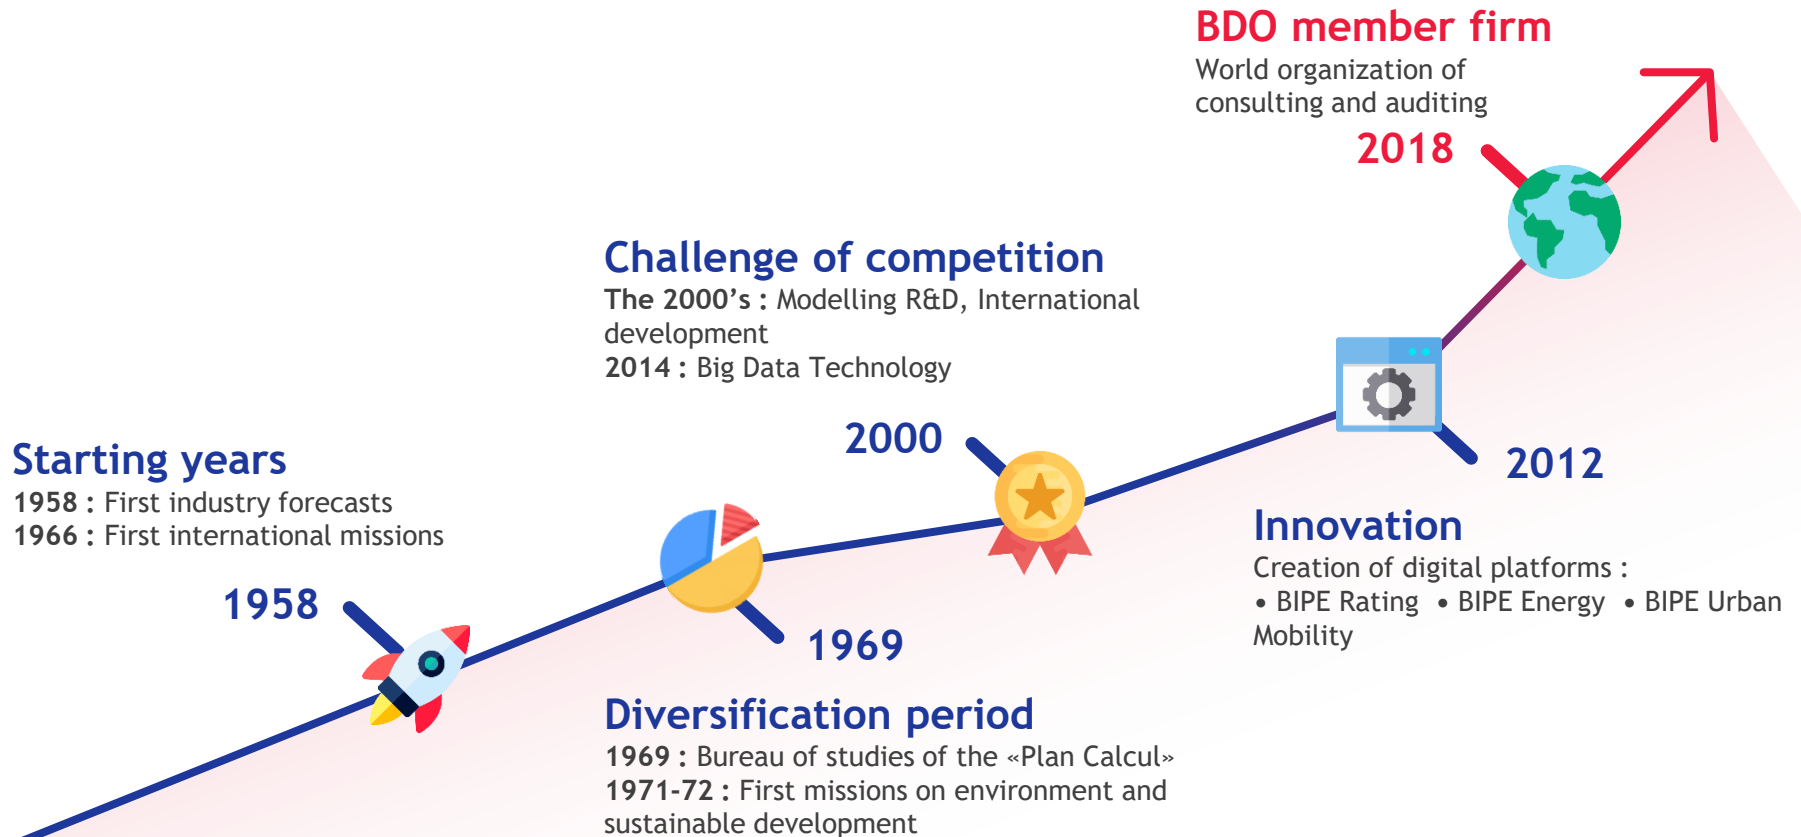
BDO member firm
World organization of consulting and auditing

2018

Challenge of competition
**The 2000's :** Modelling R&D, International development
**2014 :** Big Data Technology

2000

2012

Starting years
**1958 :** First industry forecasts
**1966 :** First international missions

1958

1969

Innovation
Creation of digital platforms :
• BIPE Rating • BIPE Energy • BIPE Urban Mobility

Diversification period
**1969 :** Bureau of studies of the «Plan Calcul»
**1971-72 :** First missions on environment and sustainable development